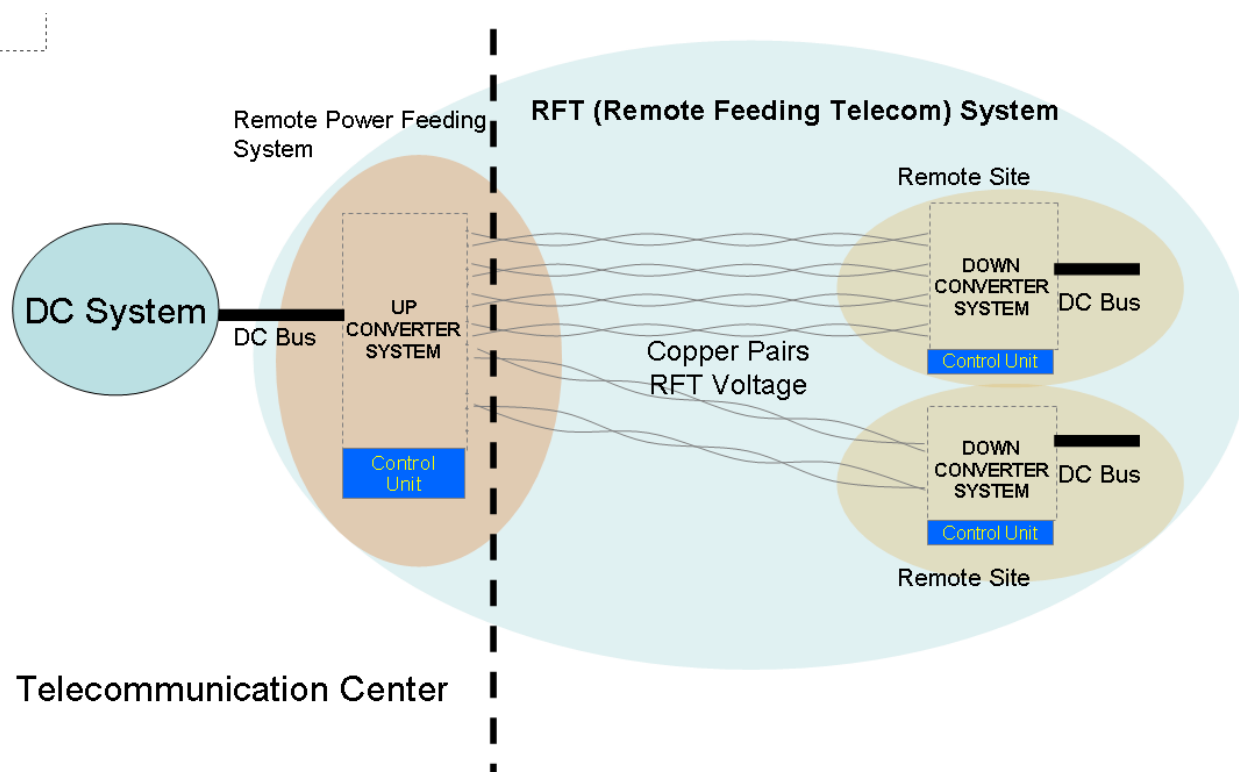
Remote Power Feeding System

RFT (Remote Feeding Telecom) System

Remote Site

DC System

DC Bus

UP CONVERTER SYSTEM

Control Unit

DOWN CONVERTER SYSTEM

DC Bus

Control Unit

Copper Pairs
RFT Voltage

DOWN CONVERTER SYSTEM

DC Bus

Control Unit

Remote Site

Telecommunication Center